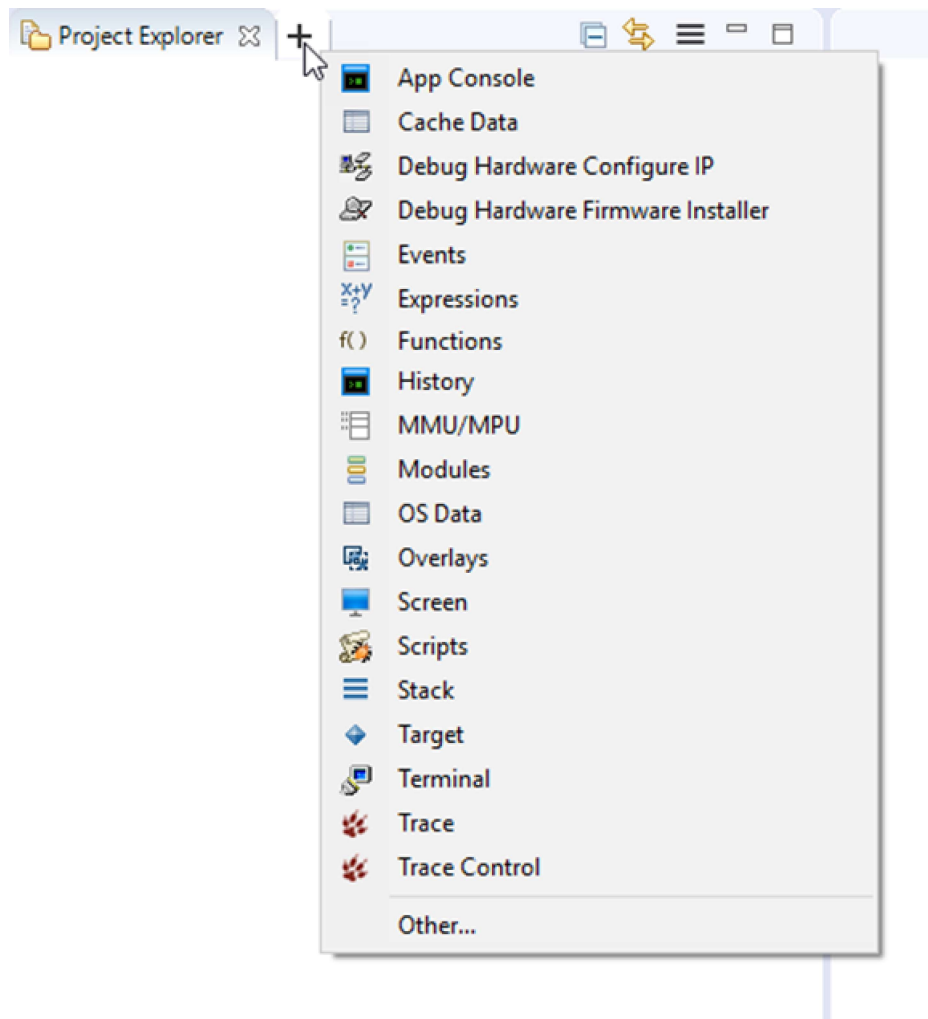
Project Explorer

App Console
Cache Data
Debug Hardware Configure IP
Debug Hardware Firmware Installer
Events
Expressions
Functions
History
MMU/MPU
Modules
OS Data
Overlays
Screen
Scripts
Stack
Target
Terminal
Trace
Trace Control
Other...